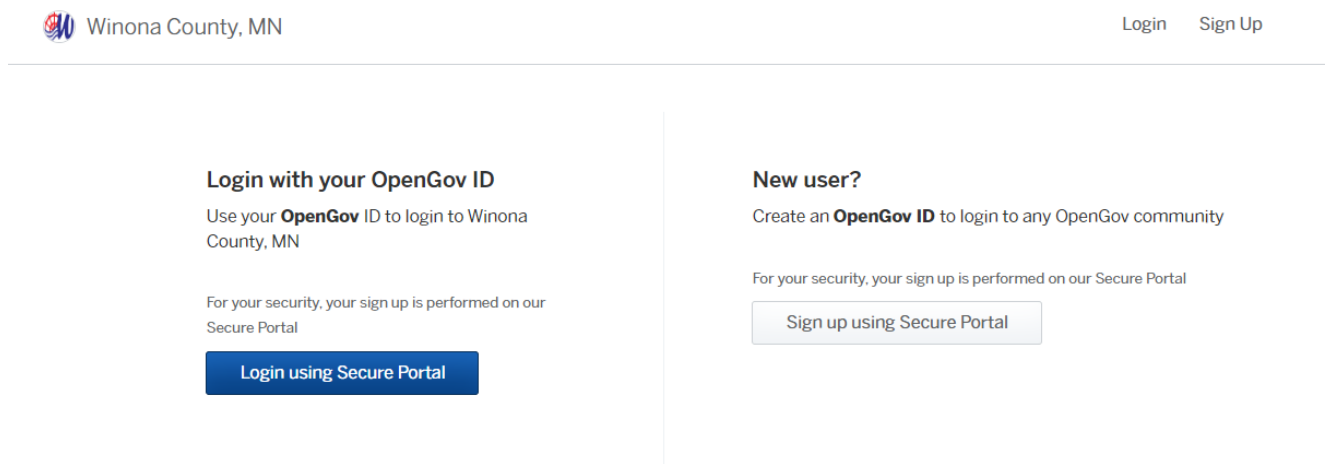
Winona County, MN

Login Sign Up

Login with your OpenGov ID

Use your **OpenGov** ID to login to Winona County, MN

For your security, your sign up is performed on our Secure Portal

Login using Secure Portal

New user?

Create an **OpenGov ID** to login to any OpenGov community

For your security, your sign up is performed on our Secure Portal

Sign up using Secure Portal